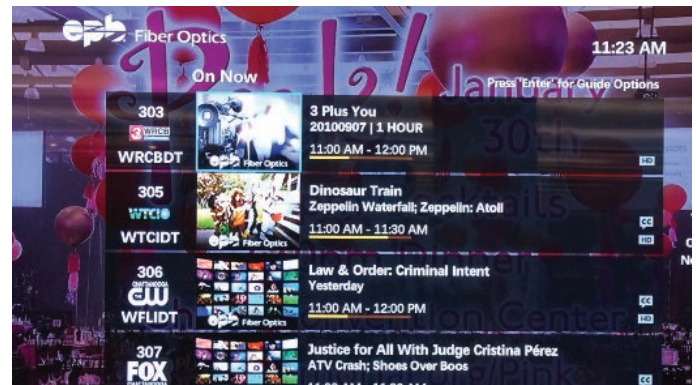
epb Fiber Optics

11:23 AM

On Now

Press 'Enter' for Guide Options

303
3 WRCB
WRCBDT
epb Fiber Optics
3 Plus You
20100907 | 1 HOUR
11:00 AM - 12:00 PM
HD

305
WTCI
WTCIDT
epb Fiber Optics
Dinosaur Train
Zeppelin Waterfall; Zeppelin: Atoll
11:00 AM - 11:30 AM
CC
HD

306
CW
WFLIDT
epb Fiber Optics
Law & Order: Criminal Intent
Yesterday
11:00 AM - 12:00 PM
CC
HD

307
FOX
Justice for All With Judge Cristina Pérez
ATV Crash; Shoes Over Boos
CC